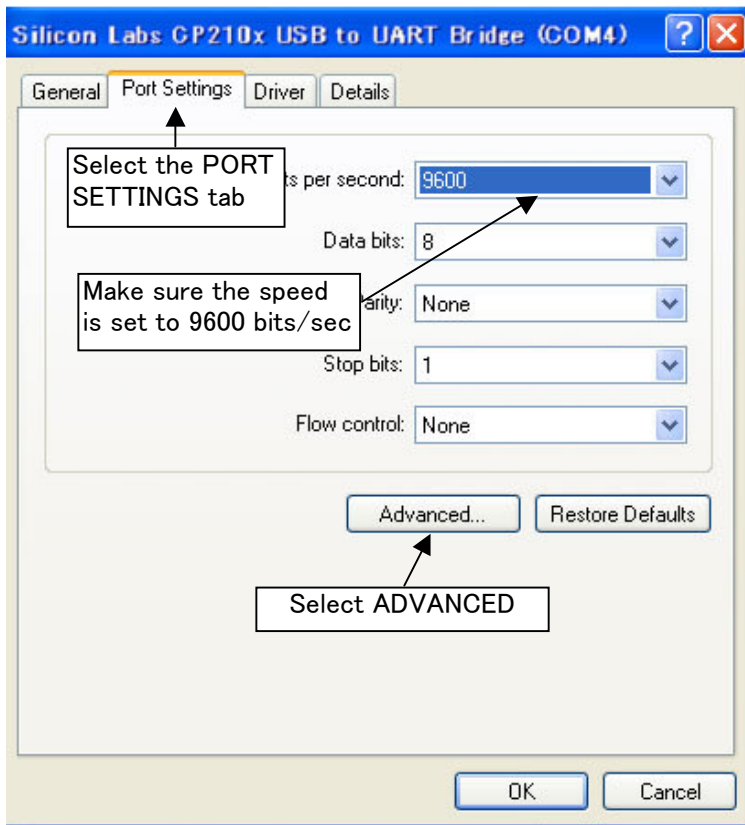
Silicon Labs CP210x USB to UART Bridge (COM4)

General | Port Settings | Driver | Details

Select the PORT SETTINGS tab

ts per second: 9600

Data bits: 8

Make sure the speed is set to 9600 bits/sec

arity: None

Stop bits: 1

Flow control: None

Advanced...

Restore Defaults

Select ADVANCED

OK

Cancel